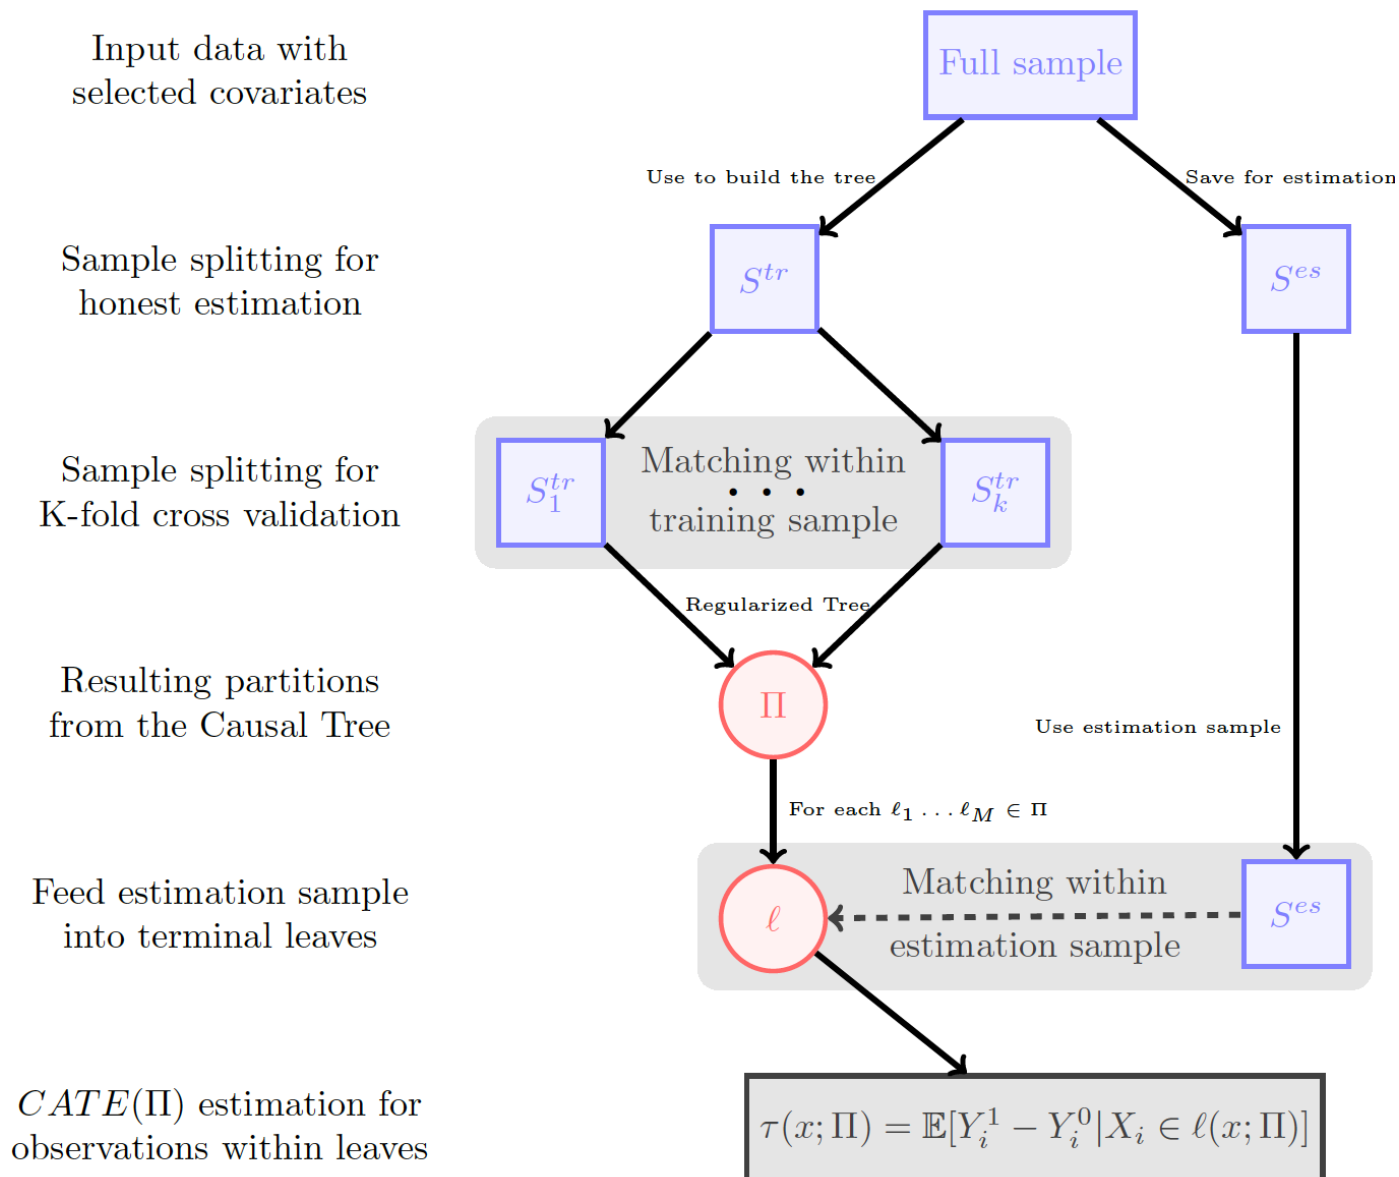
Input data with selected covariates

Full sample

Use to build the tree

Save for estimation

Sample splitting for honest estimation

$S^{tr}$

$S^{es}$

Sample splitting for K-fold cross validation

$S_1^{tr}$

Matching within
$\cdots$
training sample

$S_k^{tr}$

Regularized Tree

Resulting partitions from the Causal Tree

$\Pi$

Use estimation sample

For each $\ell_1 \ldots \ell_M \in \Pi$

Feed estimation sample into terminal leaves

$\ell$

Matching within
estimation sample

$S^{es}$

$CATE(\Pi)$ estimation for observations within leaves

$\tau(x;\Pi) = \mathbb{E}[Y_i^1 - Y_i^0 | X_i \in \ell(x;\Pi)]$